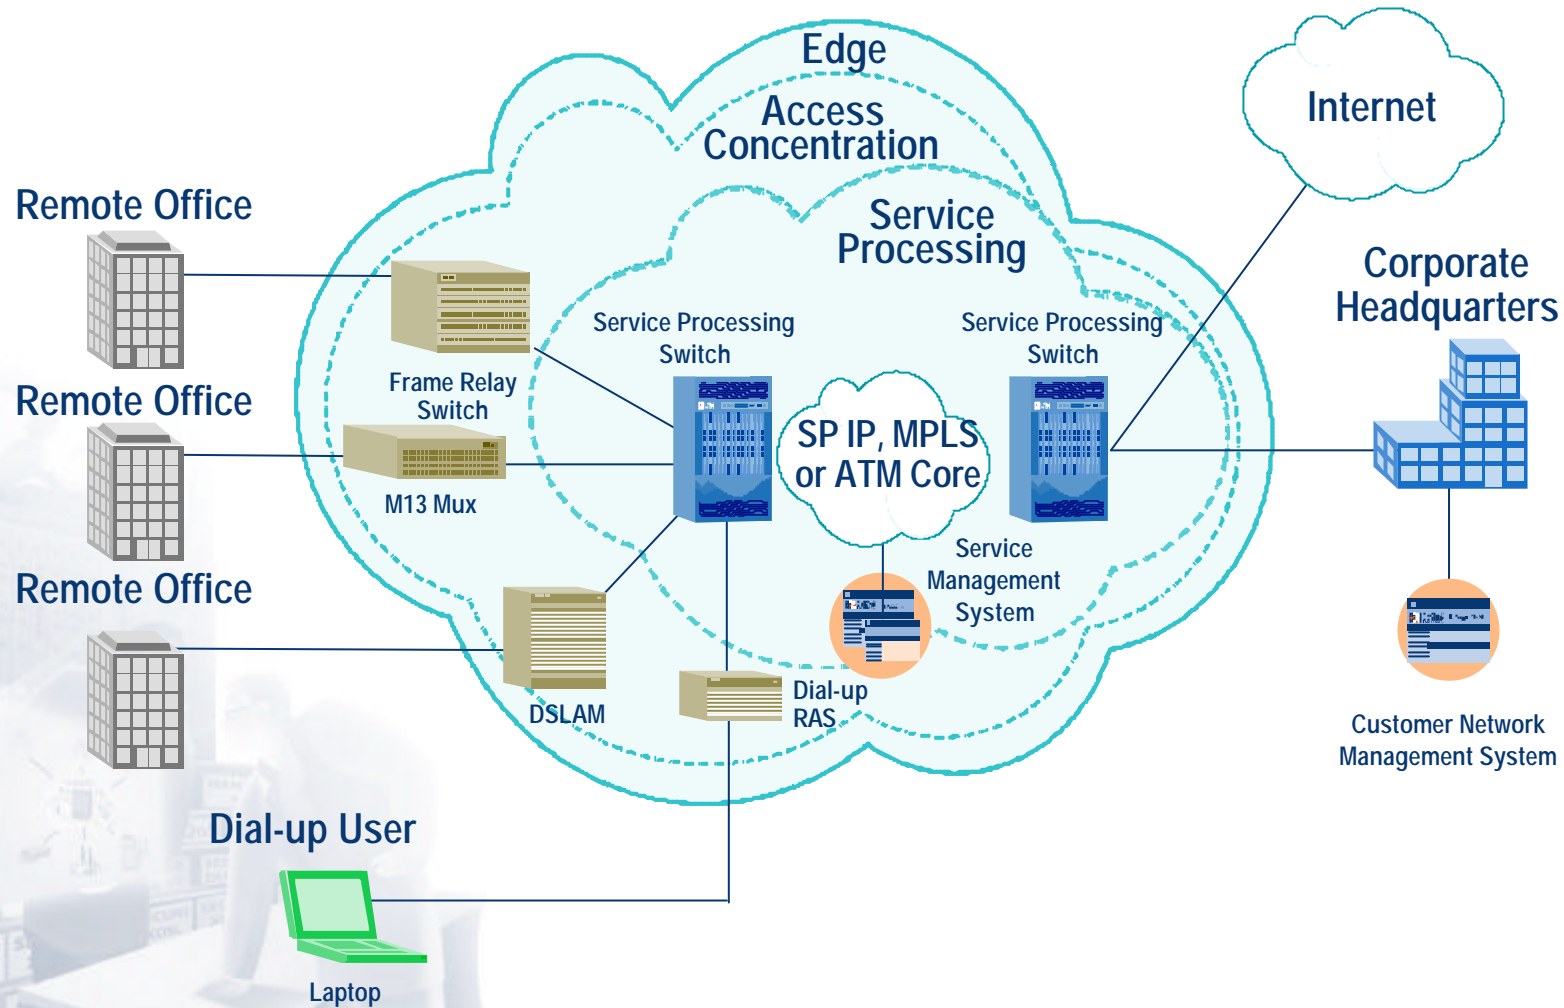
Edge

Access Concentration

Service Processing

Internet

Remote Office

Remote Office

Remote Office

Corporate Headquarters

Frame Relay Switch

M13 Mux

DSLAM

Service Processing Switch

Service Processing Switch

SP IP, MPLS or ATM Core

Service Management System

Dial-up RAS

Customer Network Management System

Dial-up User

Laptop